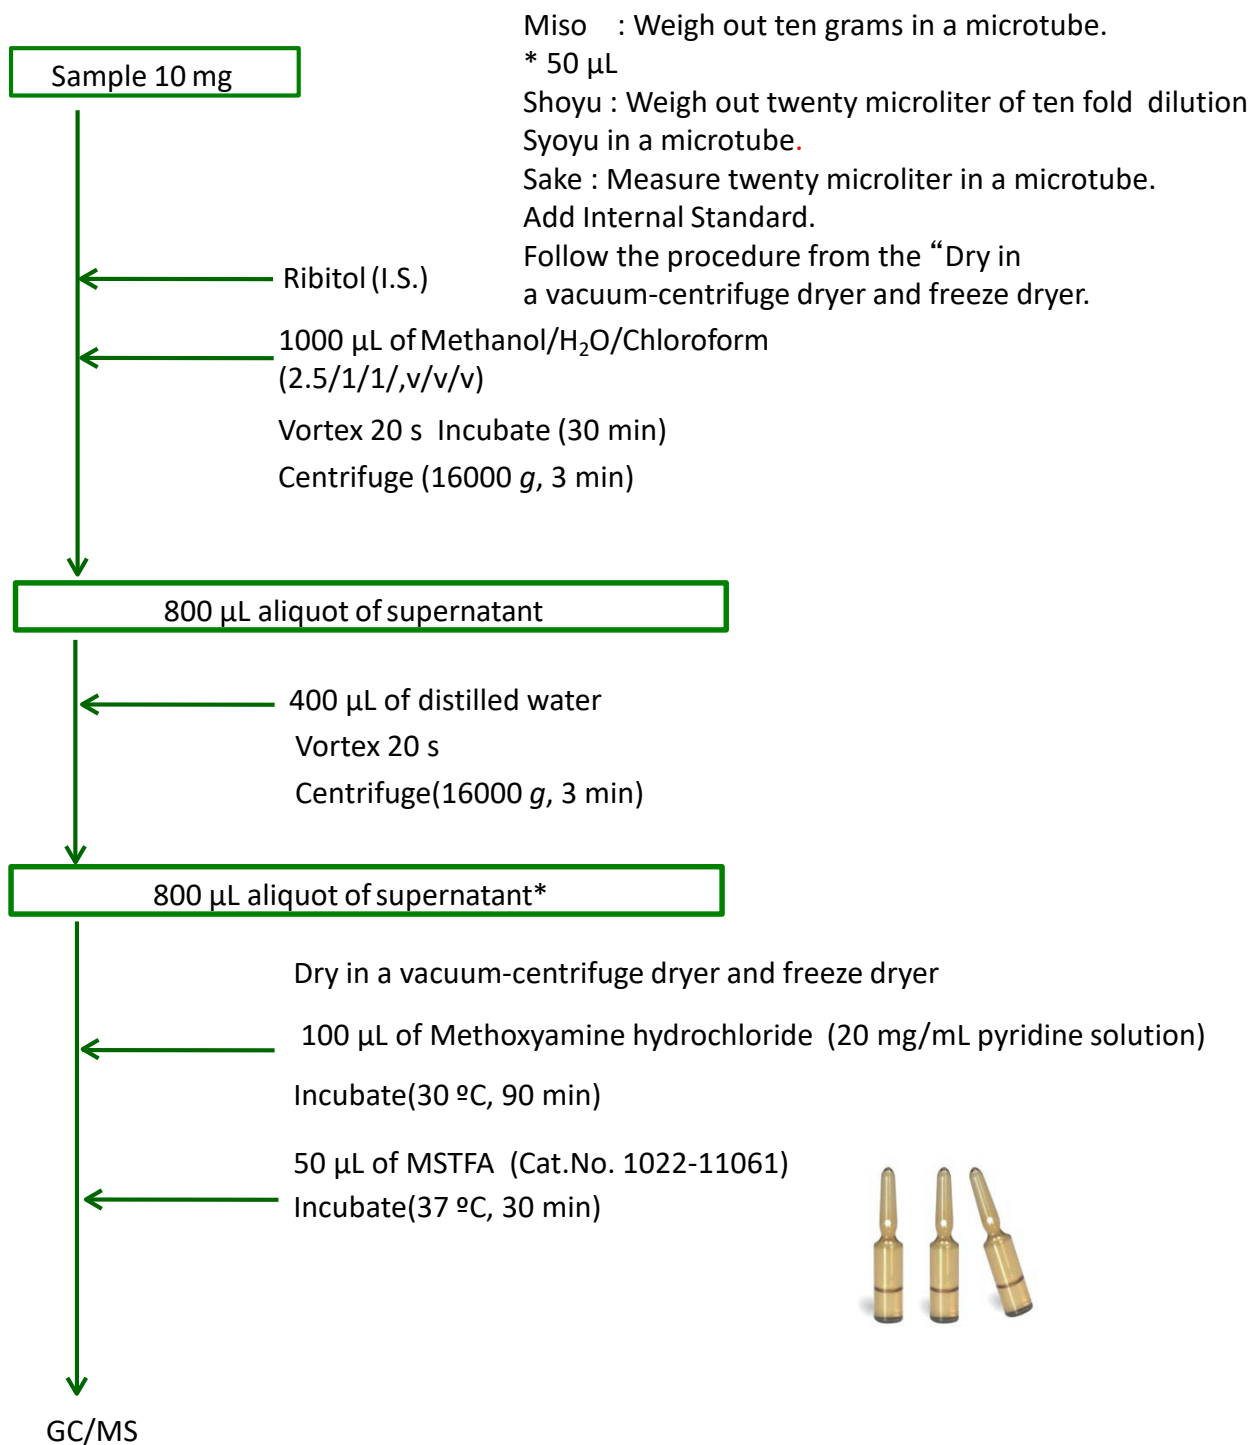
Miso : Weigh out ten grams in a microtube.
* 50 μL
Shoyu : Weigh out twenty microliter of ten fold dilution Syoyu in a microtube.
Sake : Measure twenty microliter in a microtube.
Add Internal Standard.
Follow the procedure from the “Dry in a vacuum-centrifuge dryer and freeze dryer.

Sample 10 mg

Ribitol (I.S.)

1000 μL of Methanol/$H_2O$/Chloroform (2.5/1/1/,v/v/v)
Vortex 20 s Incubate (30 min)
Centrifuge (16000 g, 3 min)

800 μL aliquot of supernatant

400 μL of distilled water
Vortex 20 s
Centrifuge(16000 g, 3 min)

800 μL aliquot of supernatant*

Dry in a vacuum-centrifuge dryer and freeze dryer

100 μL of Methoxyamine hydrochloride (20 mg/mL pyridine solution)
Incubate(30 ºC, 90 min)

50 μL of MSTFA (Cat.No. 1022-11061)
Incubate(37 ºC, 30 min)

GC/MS